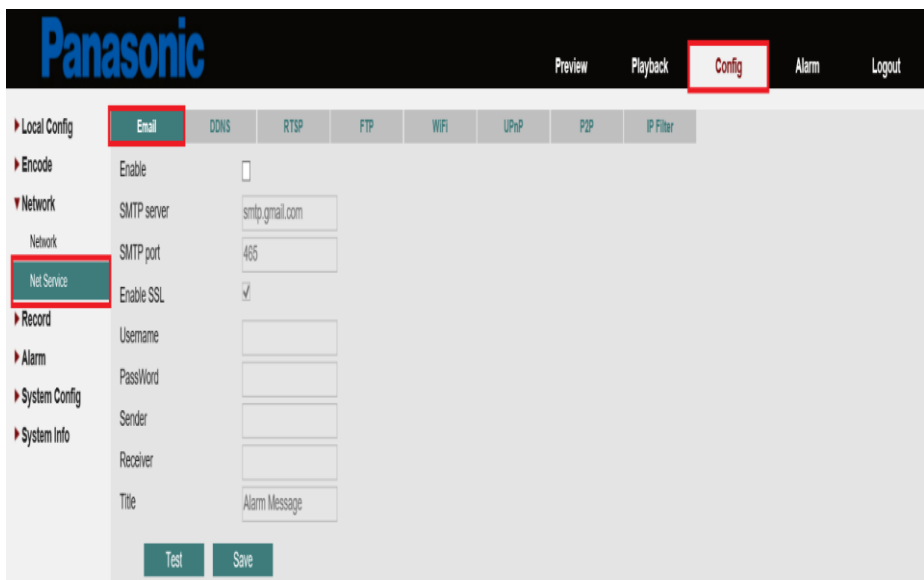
Panasonic

Preview Playback Config Alarm Logout

▶Local Config
▶Encode
▼Network
Network
Net Service
▶Record
▶Alarm
▶System Config
▶System Info

Email DDNS RTSP FTP WiFi UPnP P2P IP Filter

Enable

SMTP server smtp.gmail.com

SMTP port 465

Enable SSL ✓

Username

PassWord

Sender

Receiver

Title Alarm Message

Test Save